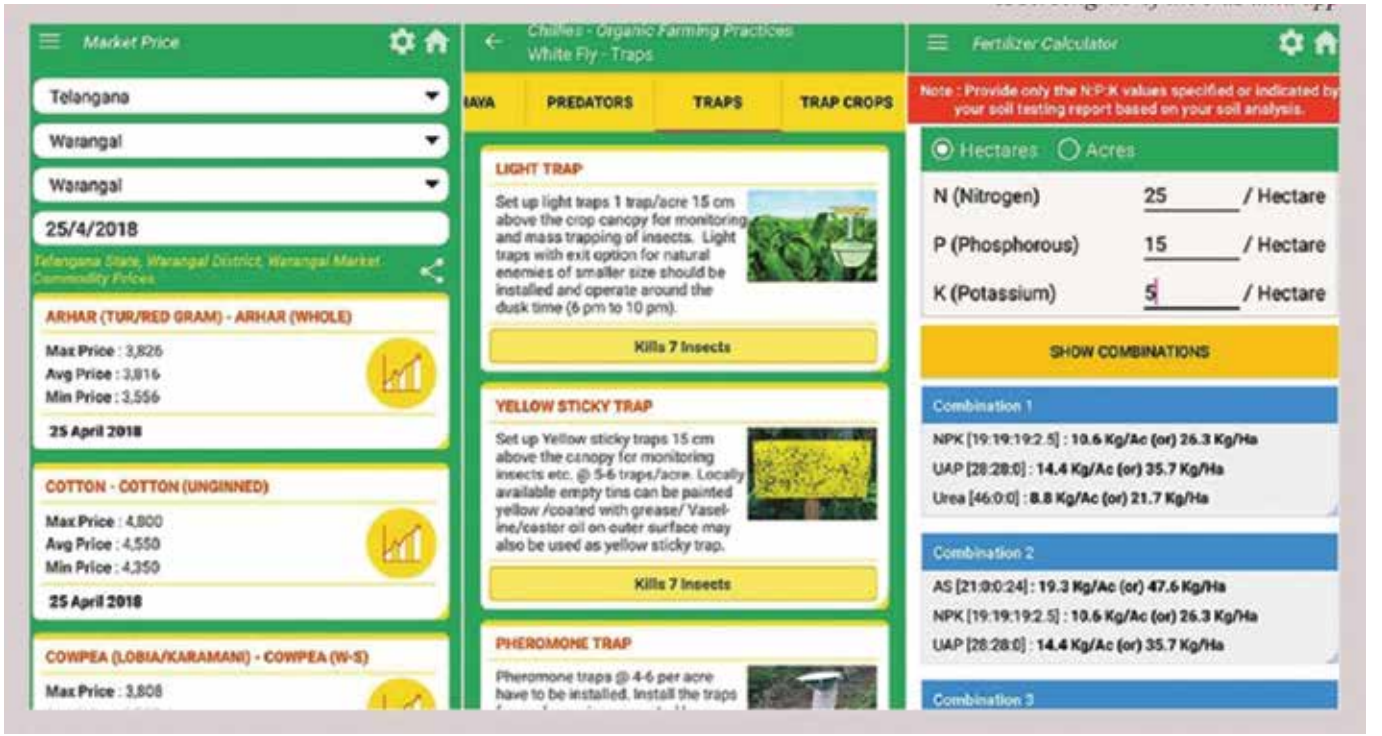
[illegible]

Market Price

Telangana

Warangal

Warangal

25/4/2018

Telangana State, Warangal District, Warangal Market Commodity Prices

ARHAR (TUR/RED GRAM) - ARHAR (WHOLE)

Max Price : 3,826
Avg Price : 3,816
Min Price : 3,556

25 April 2018

COTTON - COTTON (UNGINNED)

Max Price : 4,800
Avg Price : 4,550
Min Price : 4,350

25 April 2018

COWPEA (LOBIA/KARAMANI) - COWPEA (W-S)

Max Price : 3,808

Chillies - Organic Farming Practices
White Fly - Traps

AYA | PREDATORS | TRAPS | TRAP CROPS

LIGHT TRAP

Set up light traps 1 trap/acre 15 cm above the crop canopy for monitoring and mass trapping of insects. Light traps with exit option for natural enemies of smaller size should be installed and operate around the dusk time (6 pm to 10 pm).

Kills 7 Insects

YELLOW STICKY TRAP

Set up Yellow sticky traps 15 cm above the canopy for monitoring insects etc. @ 5-6 traps/acre. Locally available empty tins can be painted yellow /coated with grease/ Vaseline/castor oil on outer surface may also be used as yellow sticky trap.

Kills 7 Insects

PHEROMONE TRAP

Pheromone traps @ 4-6 per acre have to be installed. Install the traps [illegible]

Fertilizer Calculator

Note : Provide only the N:P:K values specified or indicated by your soil testing report based on your soil analysis.

Hectares Acres

N (Nitrogen) 25 / Hectare

P (Phosphorous) 15 / Hectare

K (Potassium) 5 / Hectare

SHOW COMBINATIONS

Combination 1

NPK [19:19:19:2.5] : 10.6 Kg/Ac (or) 26.3 Kg/Ha
UAP [28:28:0] : 14.4 Kg/Ac (or) 35.7 Kg/Ha
Urea [46:0:0] : 8.8 Kg/Ac (or) 21.7 Kg/Ha

Combination 2

AS [21:0:0:24] : 19.3 Kg/Ac (or) 47.6 Kg/Ha
NPK [19:19:19:2.5] : 10.6 Kg/Ac (or) 26.3 Kg/Ha
UAP [28:28:0] : 14.4 Kg/Ac (or) 35.7 Kg/Ha

Combination 3